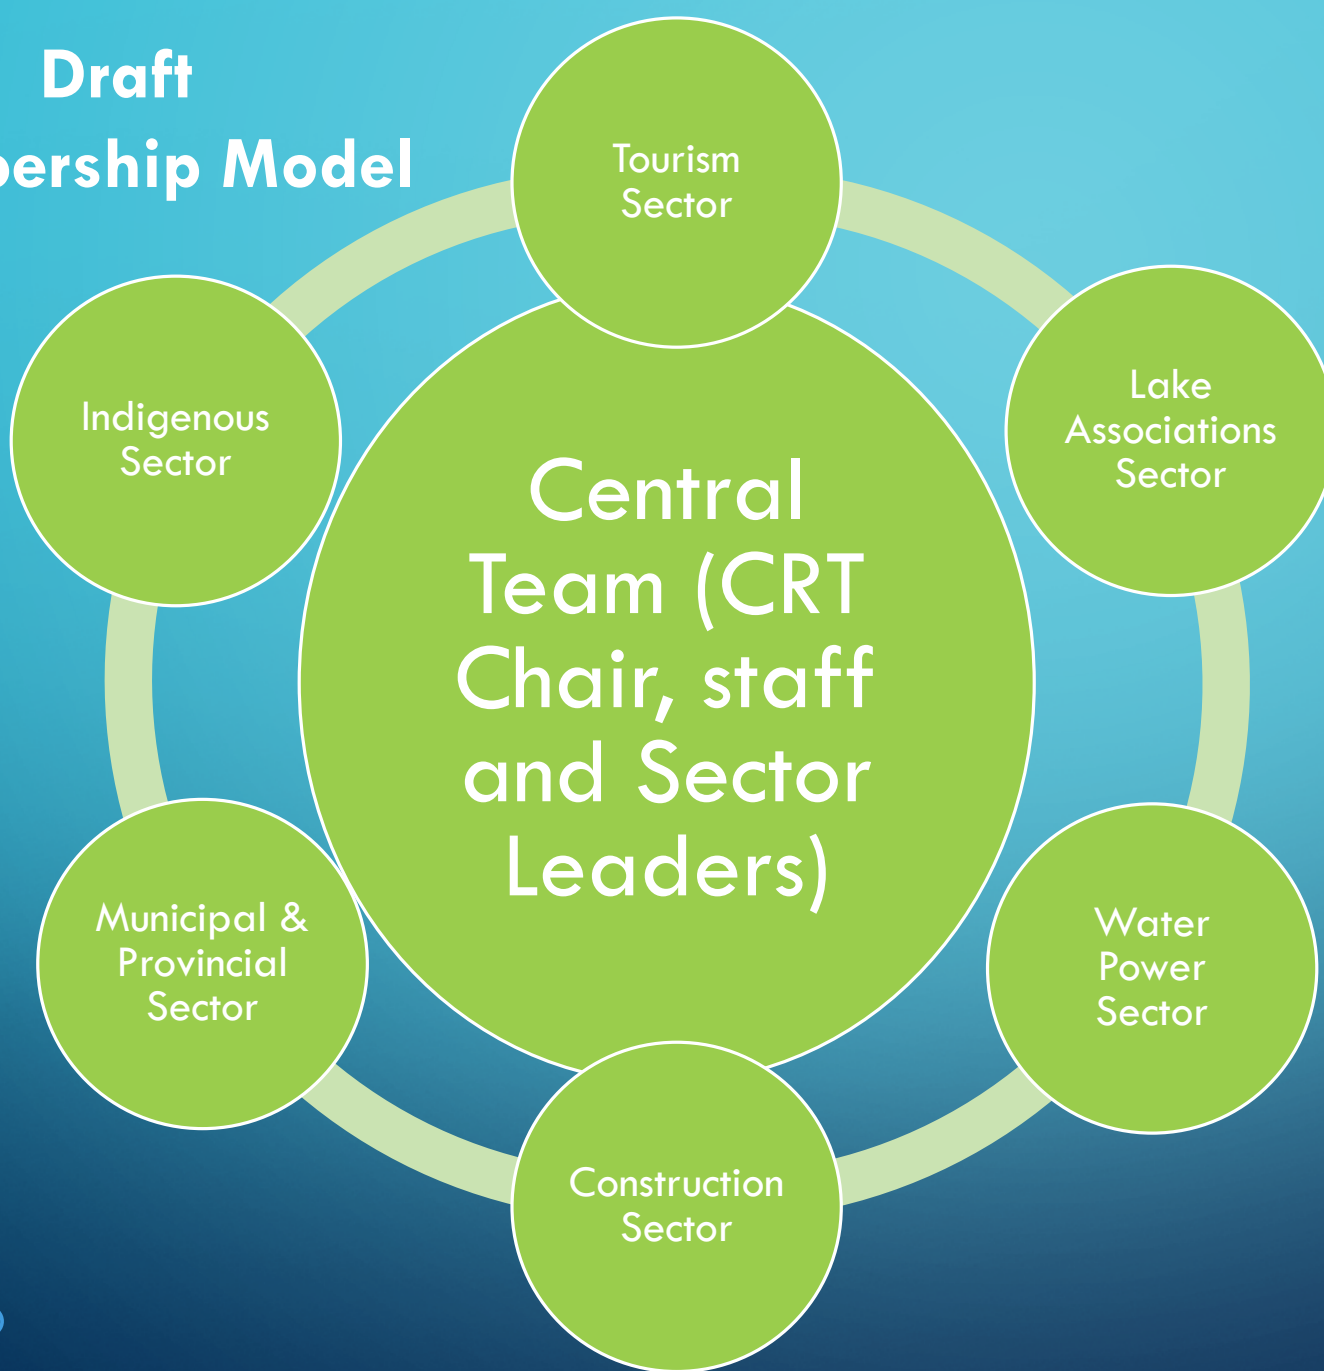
Draft
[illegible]ership Model

Tourism Sector

Lake Associations Sector

Indigenous Sector

Central Team (CRT Chair, staff and Sector Leaders)

Water Power Sector

Municipal & Provincial Sector

Construction Sector